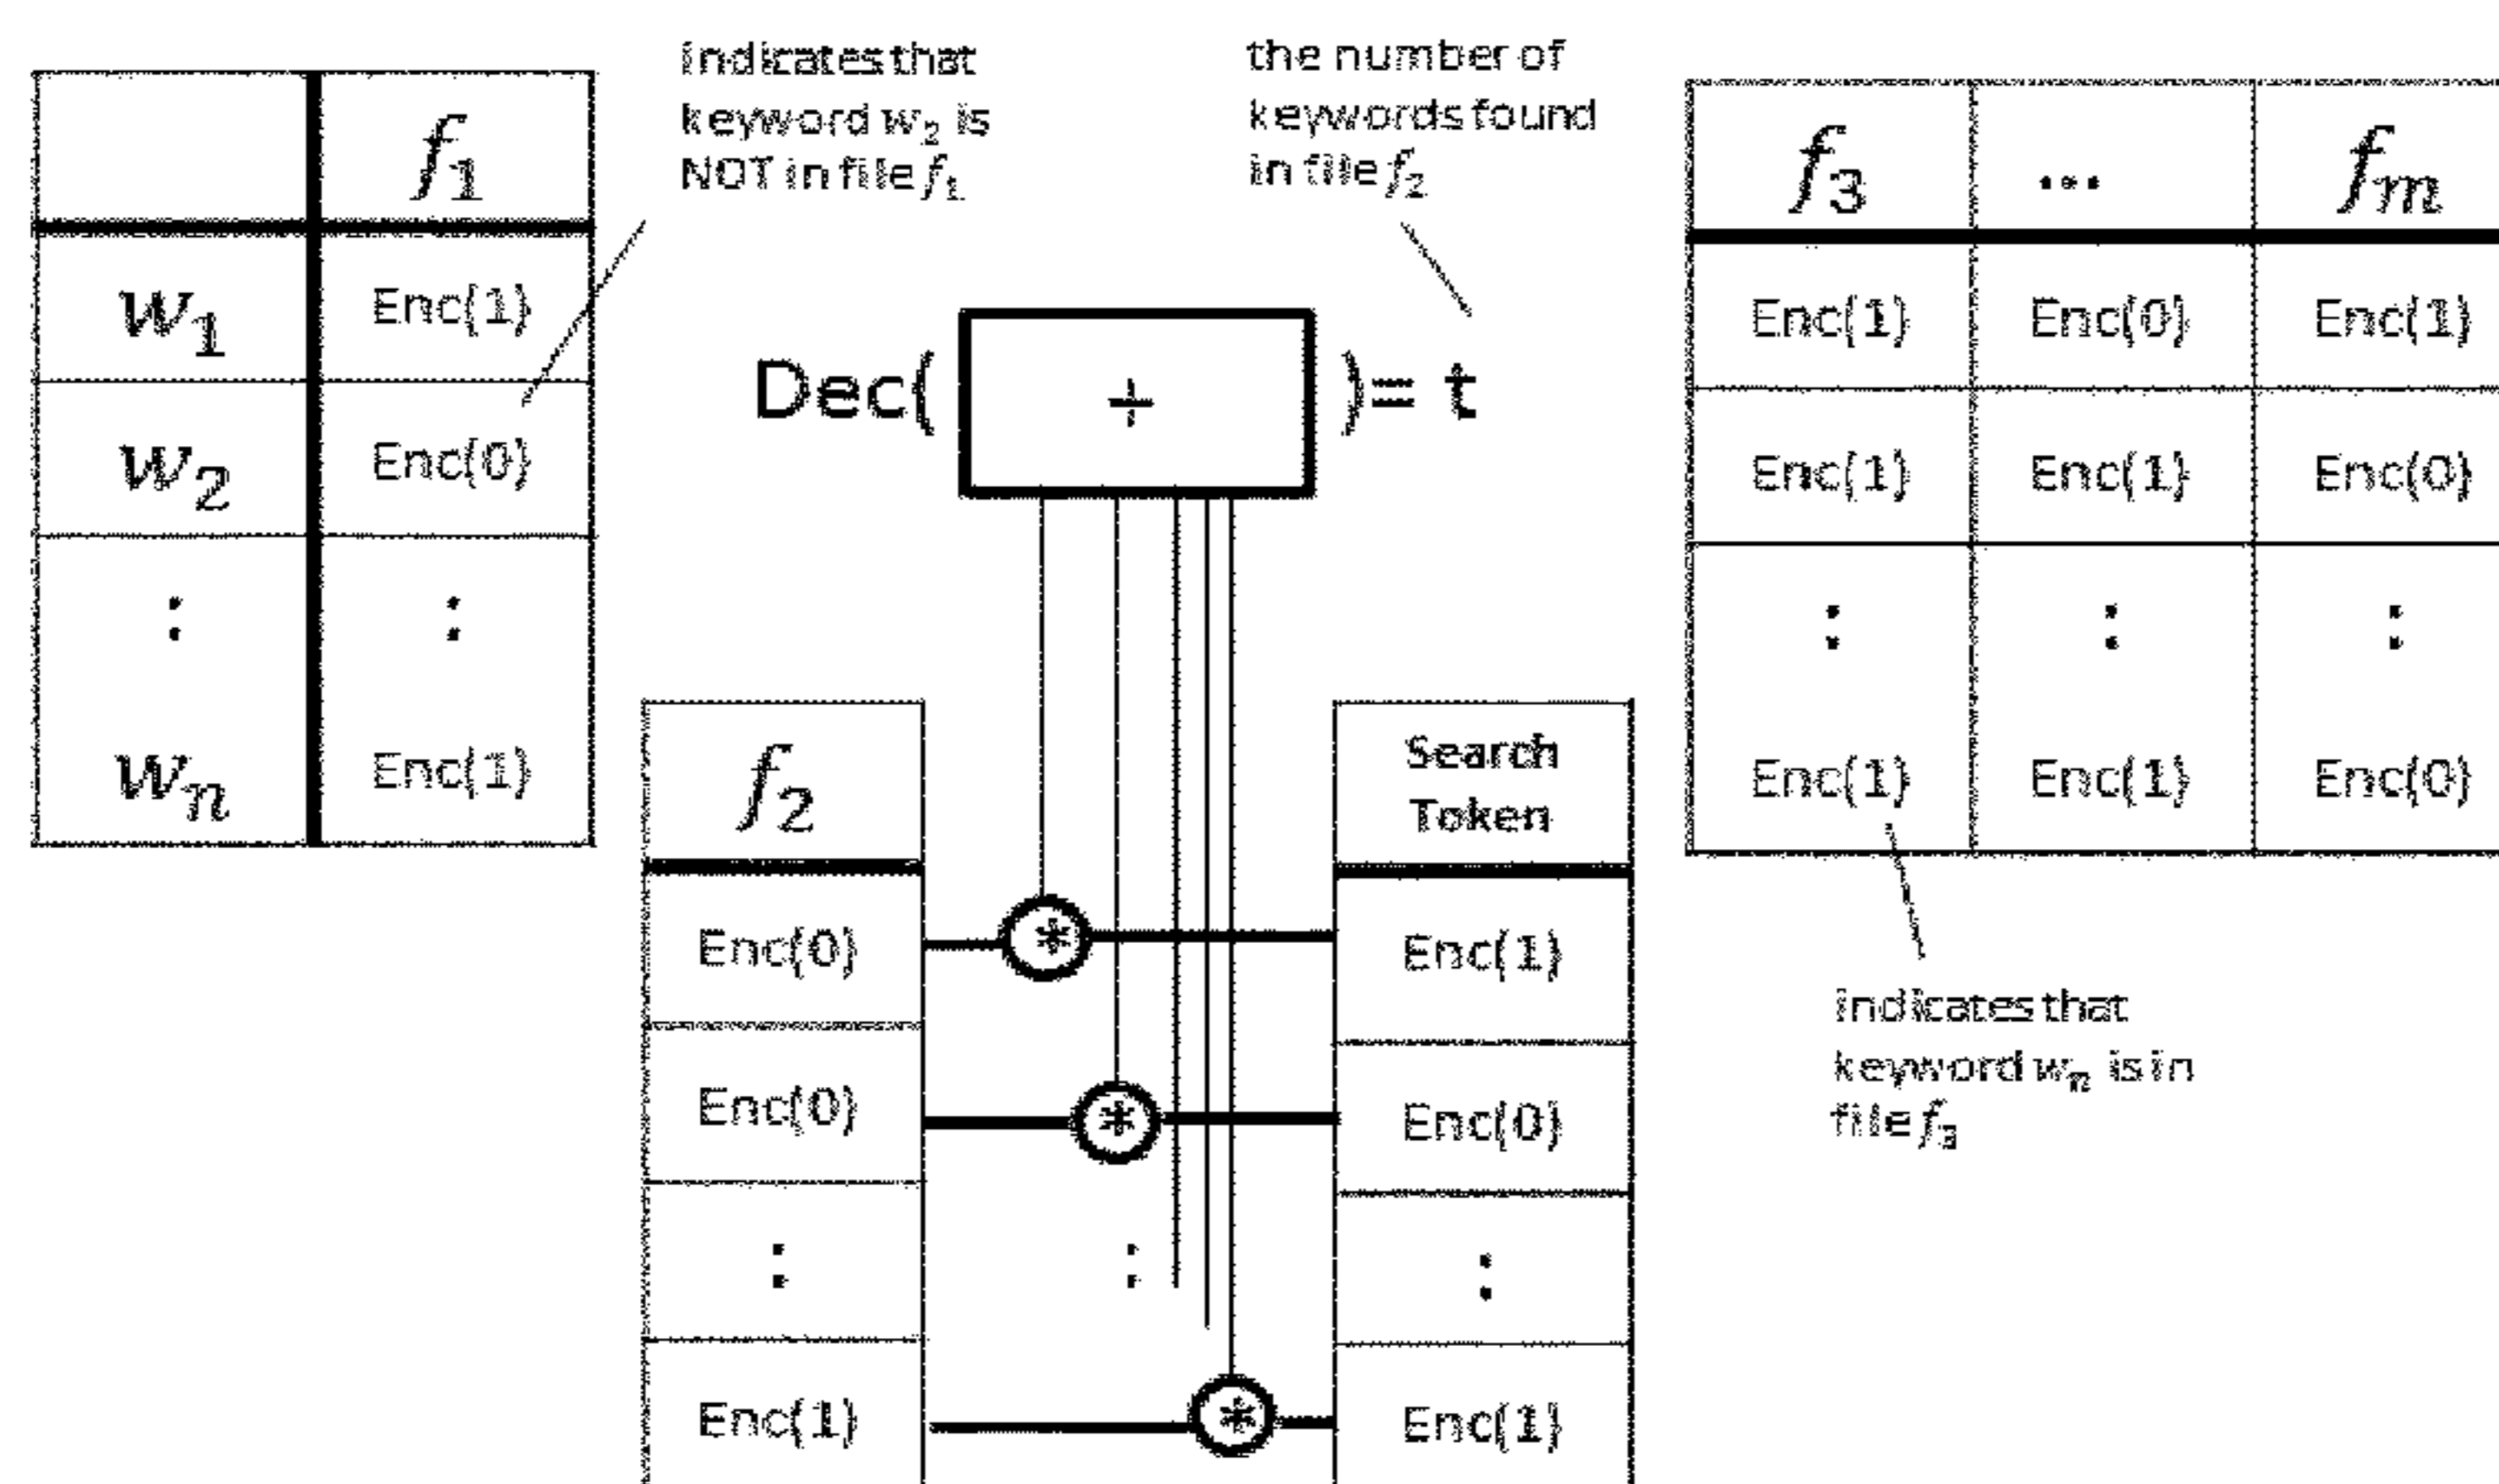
|  | $f_1$ |
|---|---|
| $w_1$ | Enc(1) |
| $w_2$ | Enc(0) |
| : | : |
| $w_n$ | Enc(1) |

indicates that keyword $w_2$ is NOT in file $f_1$

the number of keywords found in file $f_2$

Dec( + )= t

| $f_2$ |
|---|
| Enc(0) |
| Enc(0) |
| : |
| Enc(1) |

*

*

:

*

| Search Token |
|---|
| Enc(1) |
| Enc(0) |
| : |
| Enc(1) |

| $f_3$ | ... | $f_m$ |
|---|---|---|
| Enc(1) | Enc(0) | Enc(1) |
| Enc(1) | Enc(1) | Enc(0) |
| : | : | : |
| Enc(1) | Enc(1) | Enc(0) |

indicates that keyword $w_n$ is in file $f_3$